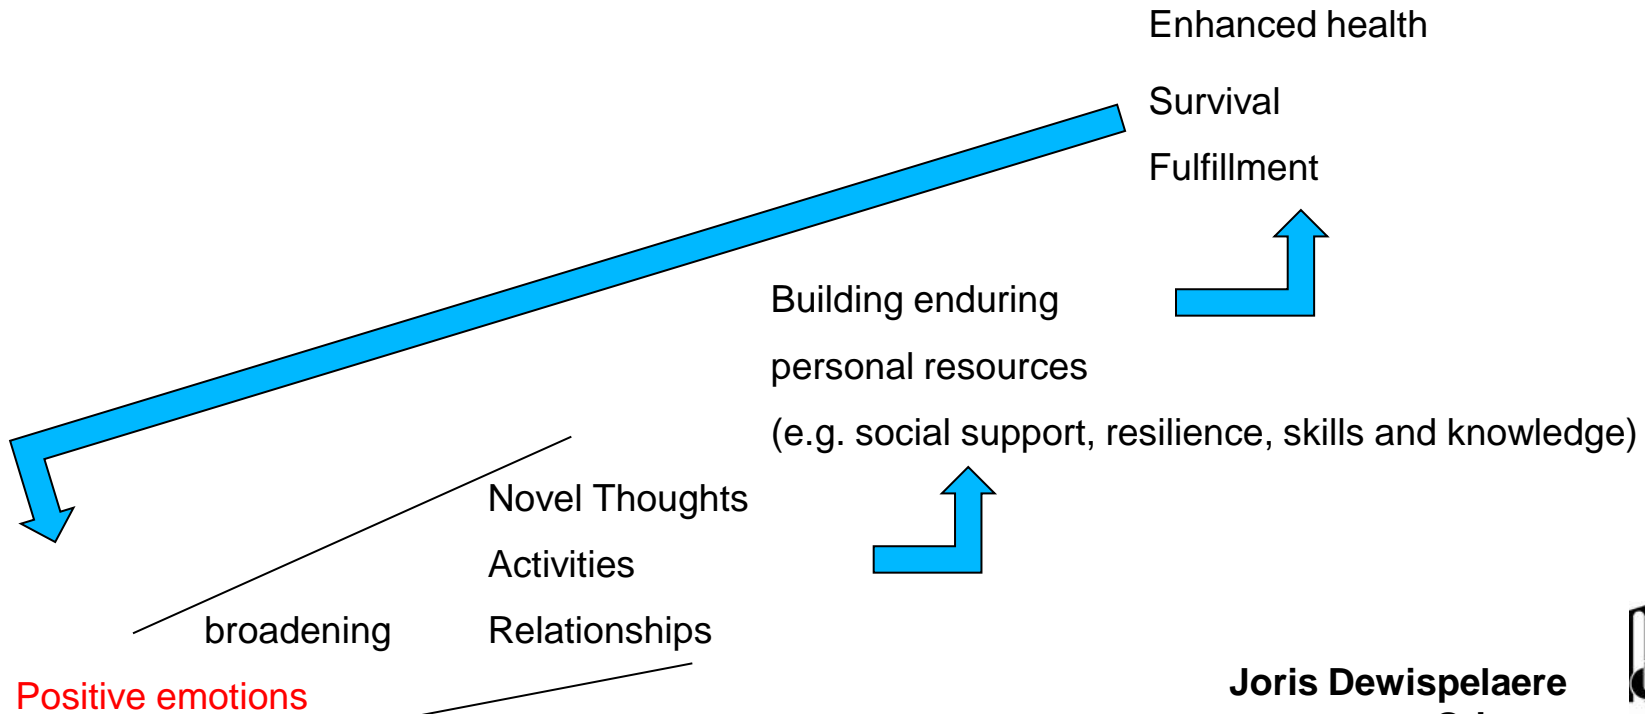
Enhanced health

Survival

Fulfillment

Building enduring

personal resources

(e.g. social support, resilience, skills and knowledge)

Novel Thoughts

Activities

Relationships

broadening

Positive emotions

Joris Dewispelaere